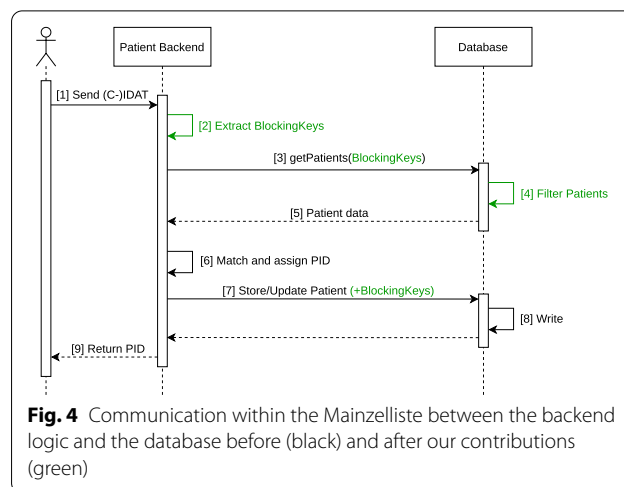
Patient Backend

Database

[1] Send (C-)IDAT

[2] Extract BlockingKeys

[3] getPatients(BlockingKeys)

[4] Filter Patients

[5] Patient data

[6] Match and assign PID

[7] Store/Update Patient (+BlockingKeys)

[8] Write

[9] Return PID

**Fig. 4** Communication within the Mainzelliste between the backend logic and the database before (black) and after our contributions (green)